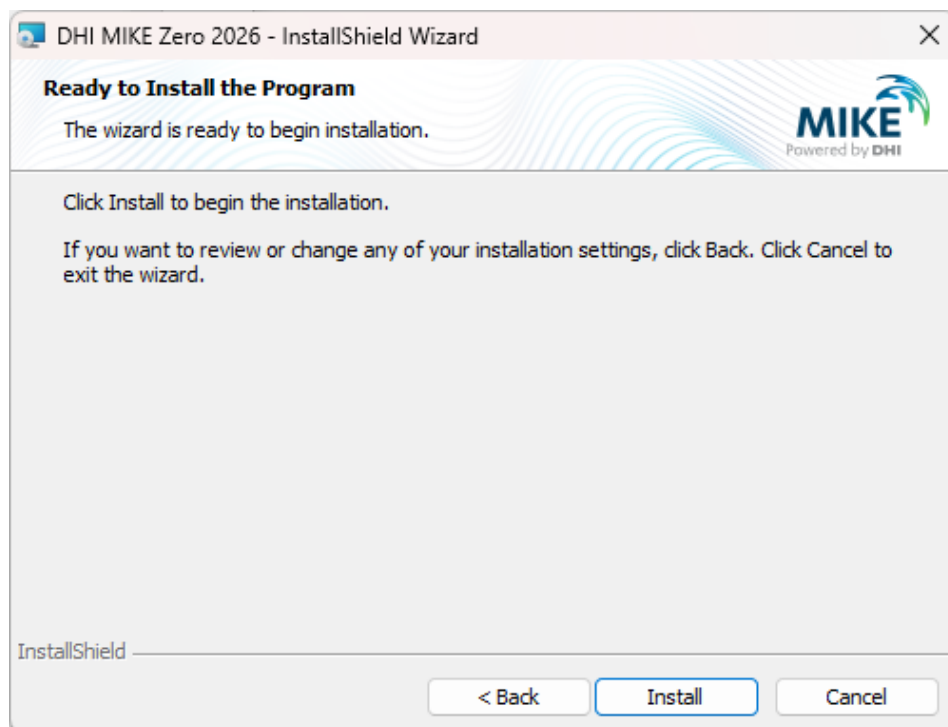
DHI MIKE Zero 2026 - InstallShield Wizard

Ready to Install the Program

The wizard is ready to begin installation.

MIKE
Powered by DHI

Click Install to begin the installation.

If you want to review or change any of your installation settings, click Back. Click Cancel to exit the wizard.

InstallShield

< Back

Install

Cancel